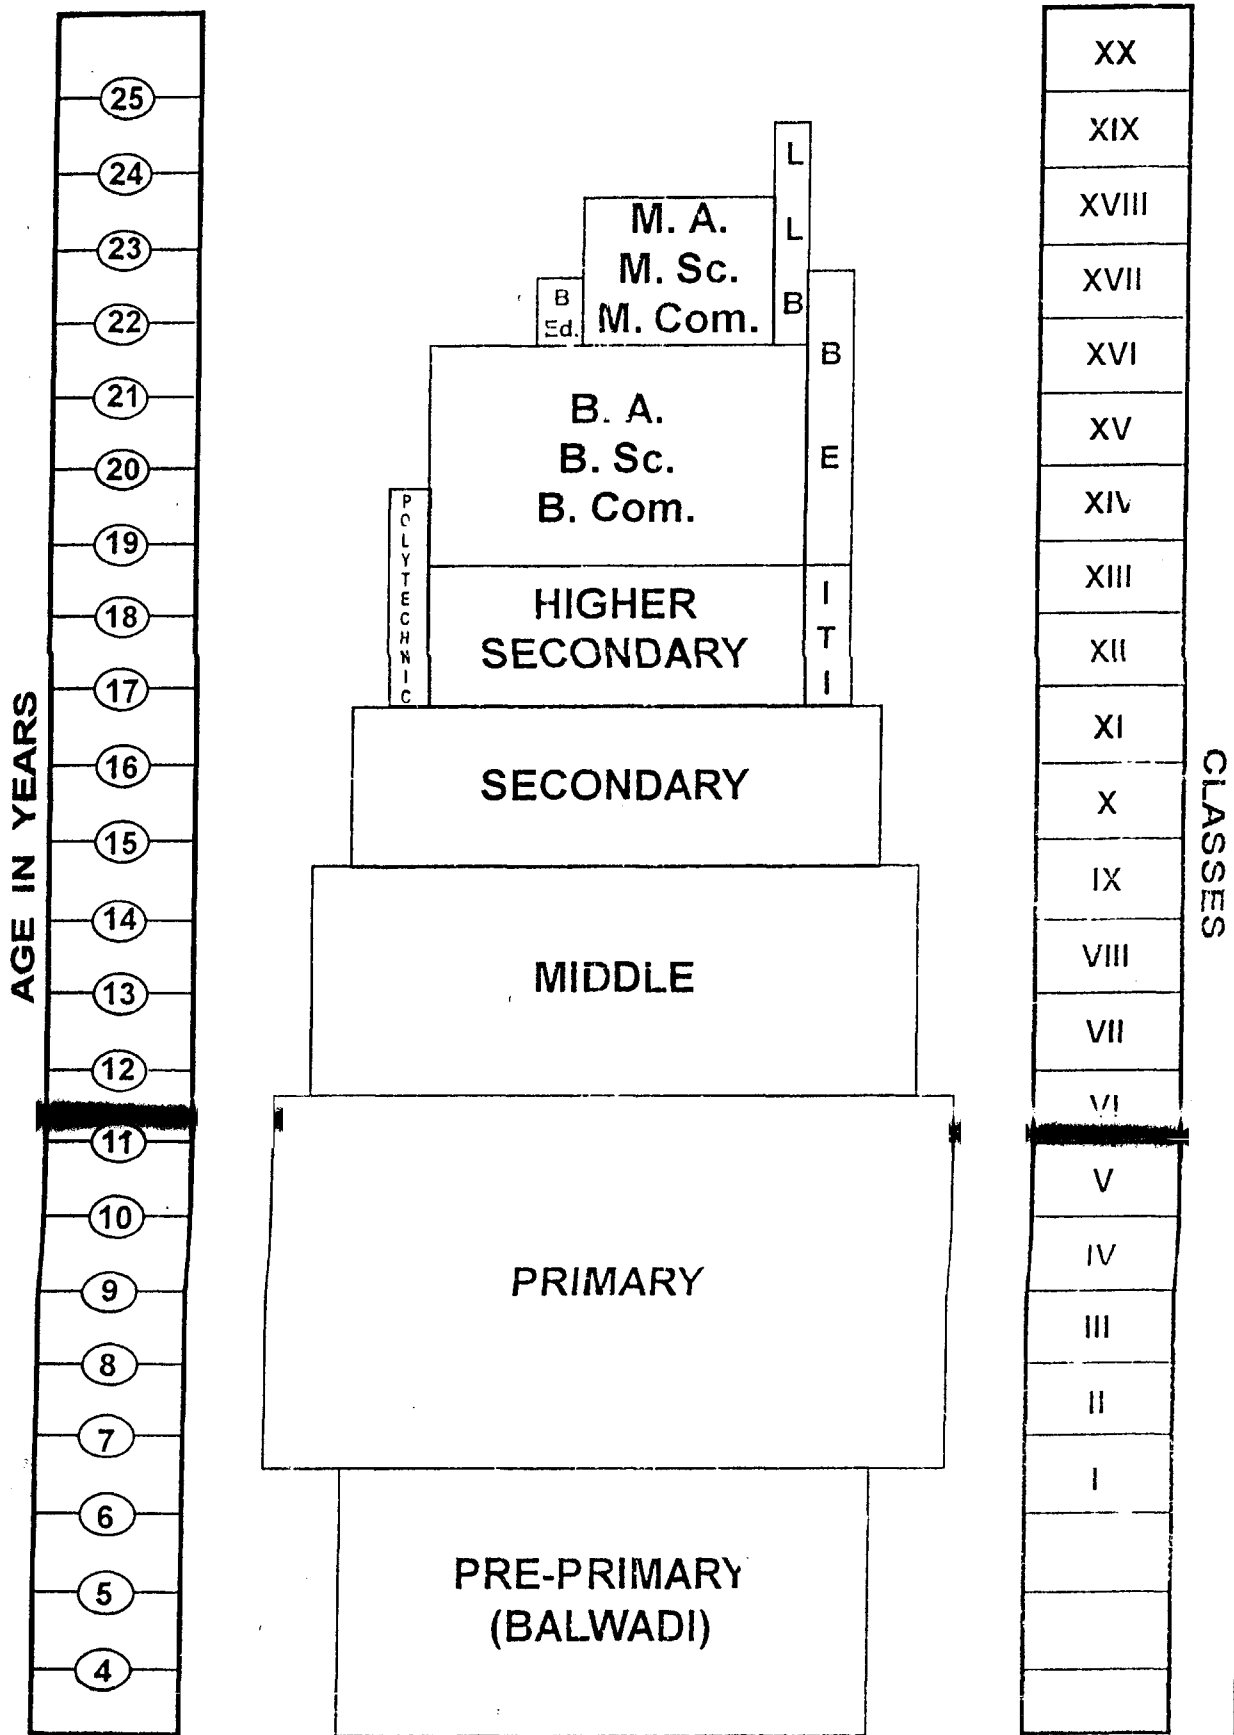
AGE IN YEARS

25
24
23
22
21
20
19
18
17
16
15
14
13
12
11
10
9
8
7
6
5
4

M. A.
M. Sc.
M. Com.

B Ed.

LLB

BE

B. A.
B. Sc.
B. Com.

POLYTECHNIC

HIGHER SECONDARY

ITI

SECONDARY

MIDDLE

PRIMARY

PRE-PRIMARY (BALWADI)

XX
XIX
XVIII
XVII
XVI
XV
XIV
XIII
XII
XI
X
IX
VIII
VII
VI
V
IV
III
II
I

CLASSES